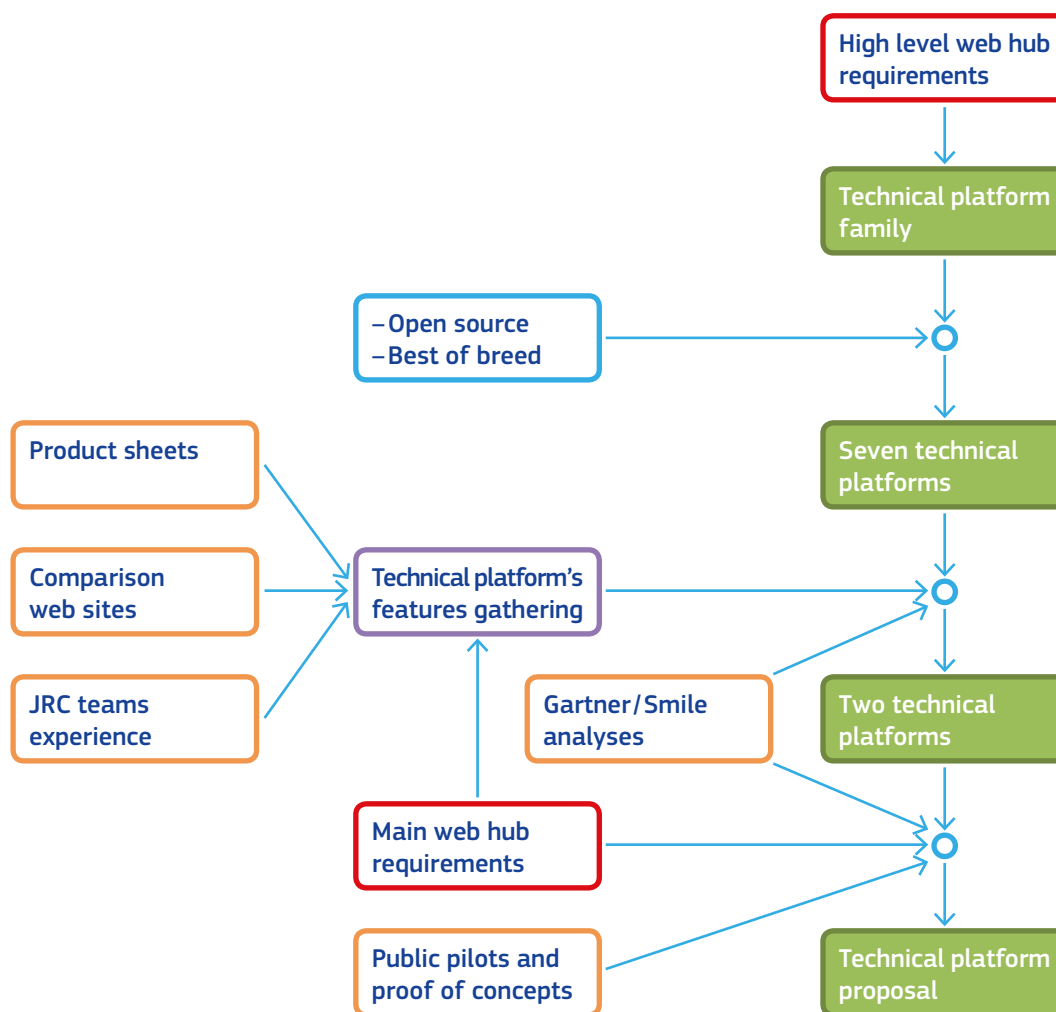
High level web hub requirements

Technical platform family

– Open source
– Best of breed

Seven technical platforms

Product sheets

Comparison web sites

JRC teams experience

Technical platform's features gathering

Gartner/Smile analyses

Two technical platforms

Main web hub requirements

Public pilots and proof of concepts

Technical platform proposal